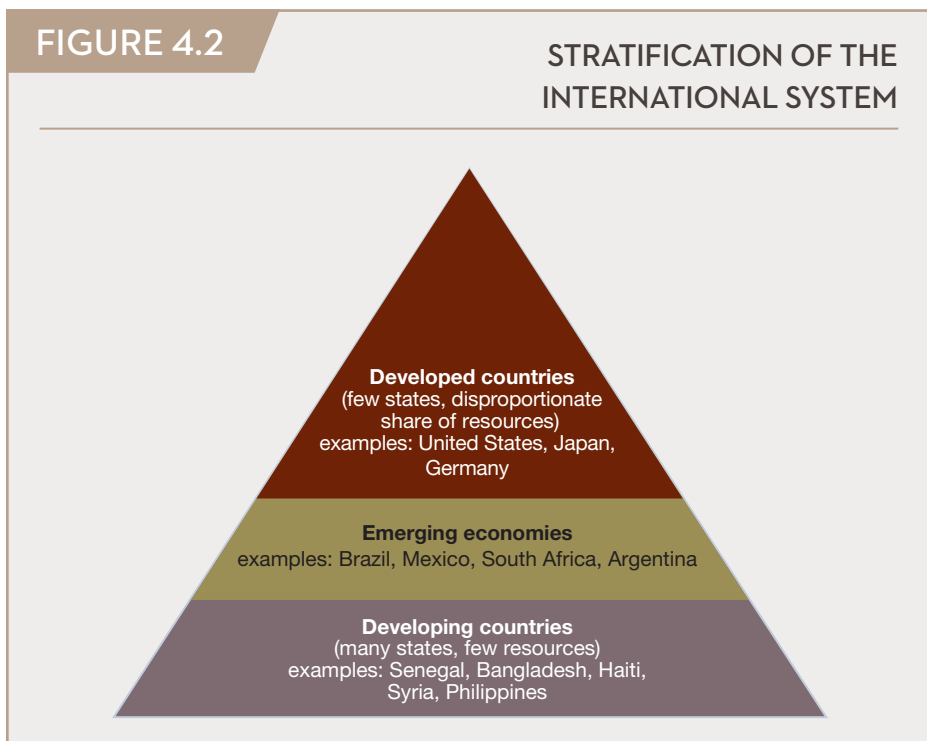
FIGURE 4.2

STRATIFICATION OF THE INTERNATIONAL SYSTEM

Developed countries
(few states, disproportionate share of resources)
examples: United States, Japan, Germany

Emerging economies
examples: Brazil, Mexico, South Africa, Argentina

Developing countries
(many states, few resources)
examples: Senegal, Bangladesh, Haiti, Syria, Philippines